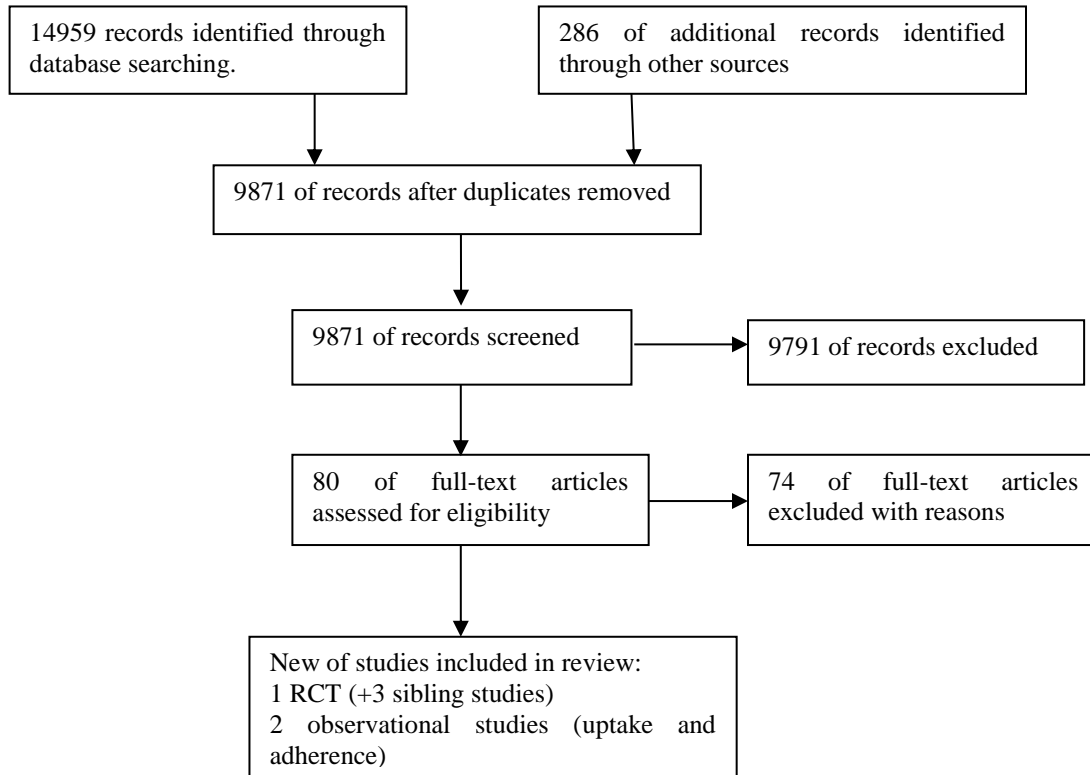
14959 records identified through database searching.

286 of additional records identified through other sources

9871 of records after duplicates removed

9871 of records screened

9791 of records excluded

80 of full-text articles assessed for eligibility

74 of full-text articles excluded with reasons

New of studies included in review:
1 RCT (+3 sibling studies)
2 observational studies (uptake and adherence)